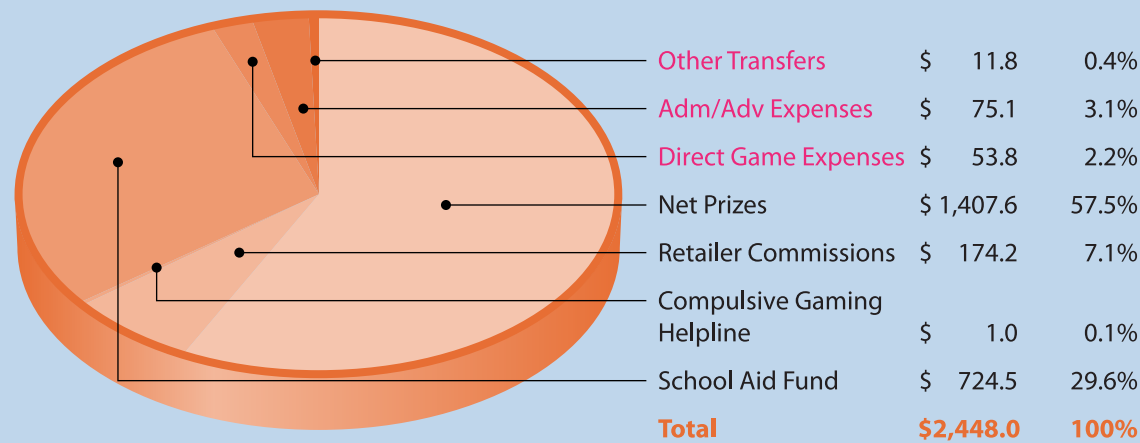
| | | |
|---|---|---|
| Other Transfers | $ 11.8 | 0.4% |
| Adm/Adv Expenses | $ 75.1 | 3.1% |
| Direct Game Expenses | $ 53.8 | 2.2% |
| Net Prizes | $ 1,407.6 | 57.5% |
| Retailer Commissions | $ 174.2 | 7.1% |
| Compulsive Gaming Helpline | $ 1.0 | 0.1% |
| School Aid Fund | $ 724.5 | 29.6% |
| Total | $2,448.0 | 100% |